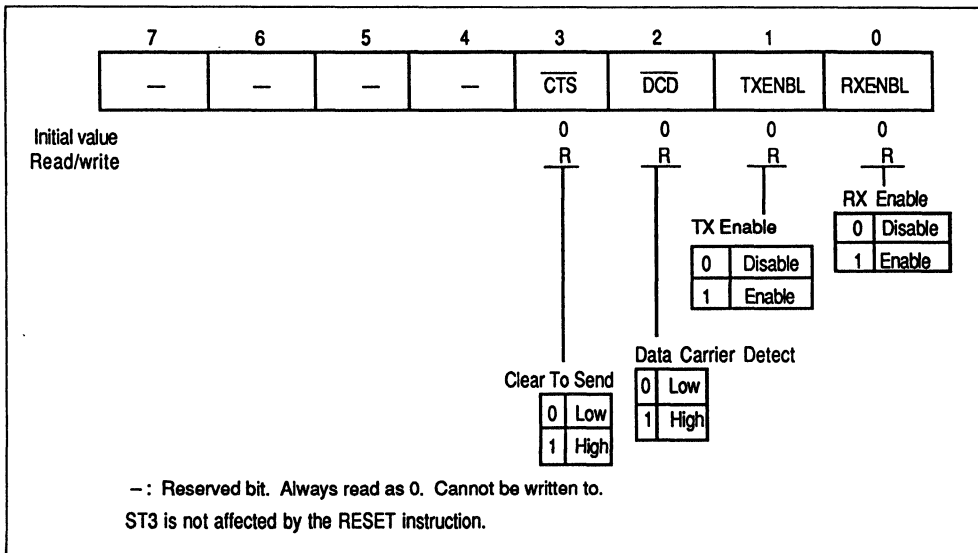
| 7 | 6 | 5 | 4 | 3 | 2 | 1 | 0 |
|---|---|---|---|---|---|---|---|
| — | — | — | — | $\overline{CTS}$ | $\overline{DCD}$ | TXENBL | RXENBL |

Initial value 0 0 0 0
Read/write R R R R

RX Enable

| 0 | Disable |
|---|---|
| 1 | Enable |

TX Enable

| 0 | Disable |
|---|---|
| 1 | Enable |

Data Carrier Detect

| 0 | Low |
|---|---|
| 1 | High |

Clear To Send

| 0 | Low |
|---|---|
| 1 | High |

—: Reserved bit. Always read as 0. Cannot be written to.

ST3 is not affected by the RESET instruction.